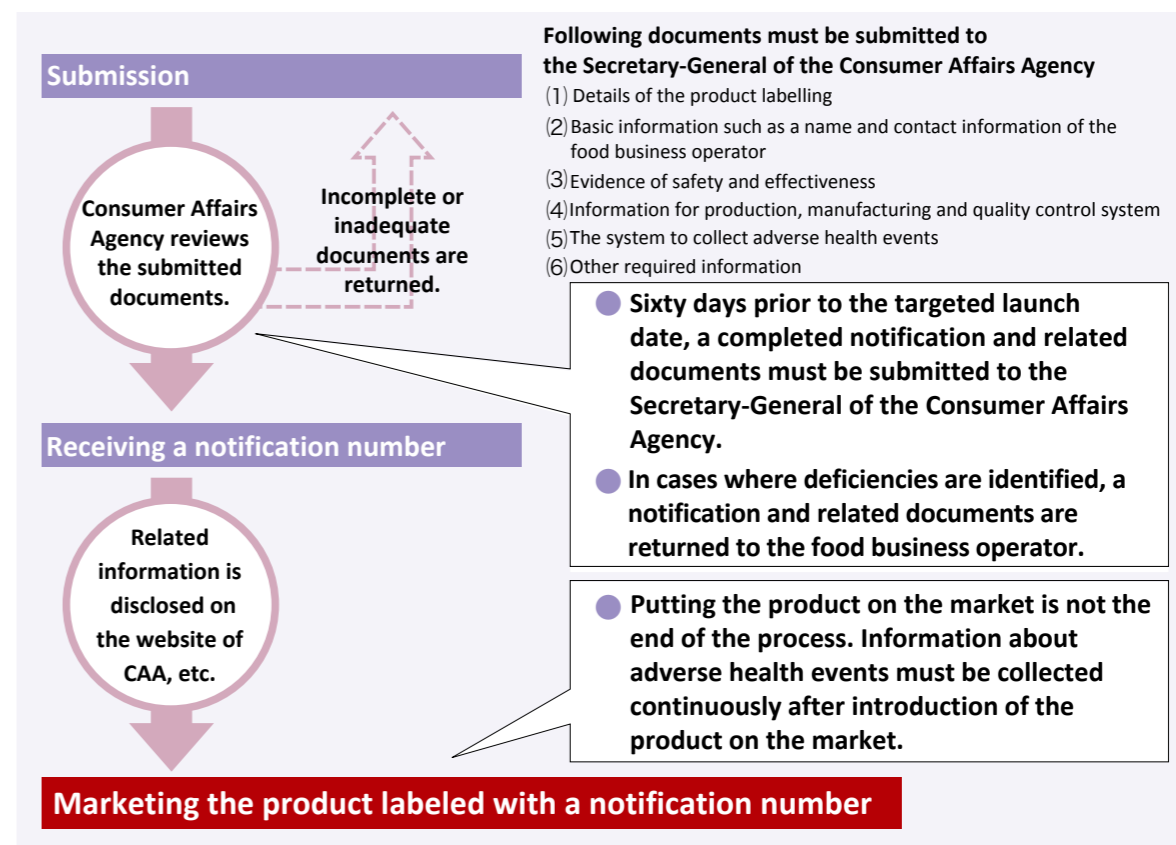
Submission

Consumer Affairs Agency reviews the submitted documents.

Incomplete or inadequate documents are returned.

Following documents must be submitted to the Secretary-General of the Consumer Affairs Agency

(1) Details of the product labelling
(2) Basic information such as a name and contact information of the food business operator
(3) Evidence of safety and effectiveness
(4) Information for production, manufacturing and quality control system
(5) The system to collect adverse health events
(6) Other required information

Sixty days prior to the targeted launch date, a completed notification and related documents must be submitted to the Secretary-General of the Consumer Affairs Agency.

In cases where deficiencies are identified, a notification and related documents are returned to the food business operator.

Receiving a notification number

Related information is disclosed on the website of CAA, etc.

Putting the product on the market is not the end of the process. Information about adverse health events must be collected continuously after introduction of the product on the market.

Marketing the product labeled with a notification number